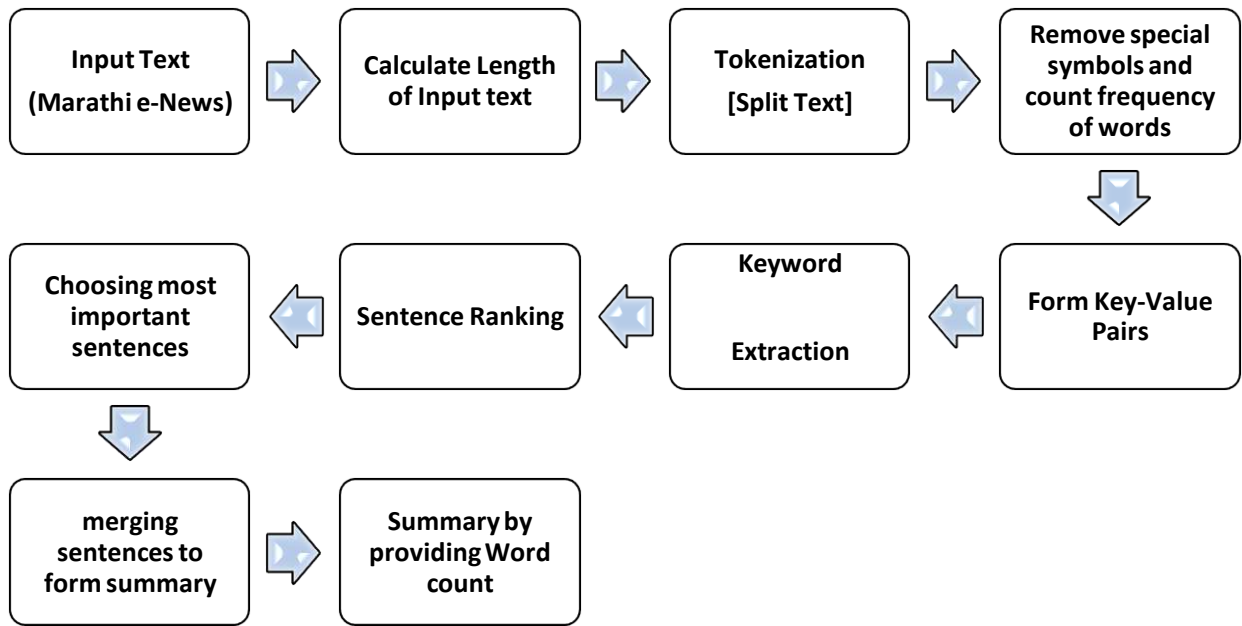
Input Text (Marathi e-News)

Calculate Length of Input text

Tokenization [Split Text]

Remove special symbols and count frequency of words

Form Key-Value Pairs

Keyword

Extraction

Sentence Ranking

Choosing most important sentences

merging sentences to form summary

Summary by providing Word count